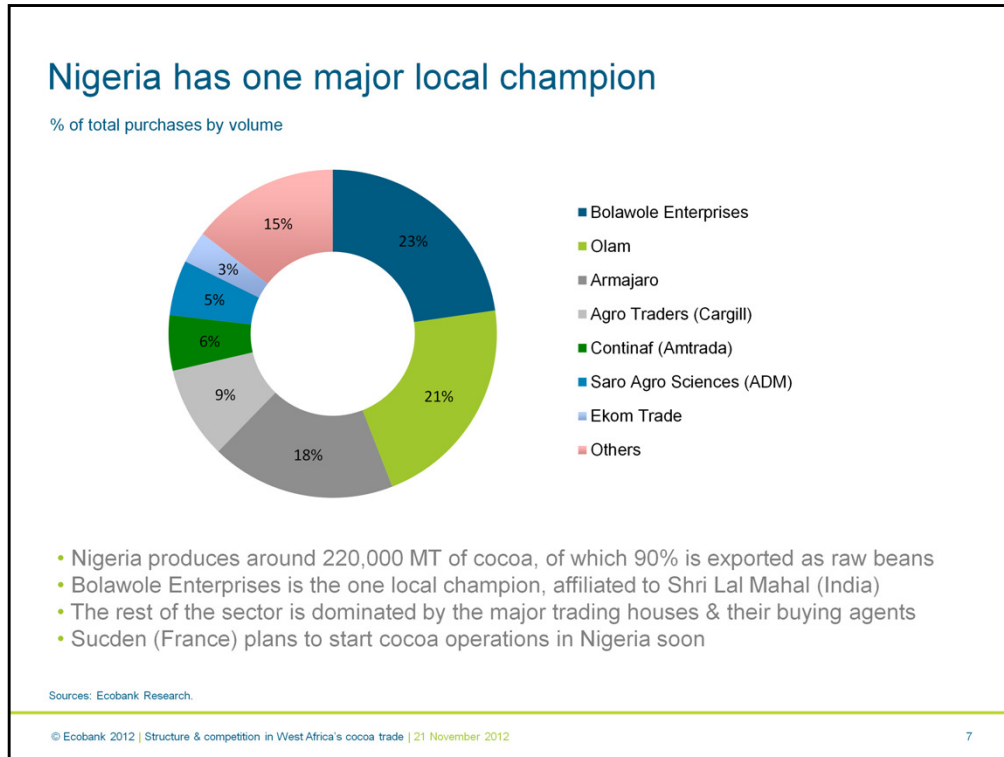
Nigeria has one major local champion

% of total purchases by volume

15%
23%
3%
5%
6%
9%
21%
18%

Bolawole Enterprises
Olam
Armajaro
Agro Traders (Cargill)
Continaf (Amtrada)
Saro Agro Sciences (ADM)
Ekom Trade
Others

• Nigeria produces around 220,000 MT of cocoa, of which 90% is exported as raw beans
• Bolawole Enterprises is the one local champion, affiliated to Shri Lal Mahal (India)
• The rest of the sector is dominated by the major trading houses & their buying agents
• Sucden (France) plans to start cocoa operations in Nigeria soon

Sources: Ecobank Research.

© Ecobank 2012 | Structure & competition in West Africa's cocoa trade | 21 November 2012

7